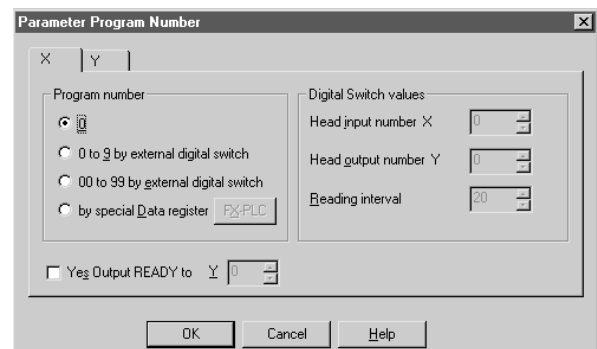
Parameter Program Number

X
Y

Program number
0
0 to 9 by external digital switch
00 to 99 by external digital switch
by special Data register
FX-PLC

Digital Switch values
Head input number X
0
Head output number Y
0
Reading interval
20

Yes Output READY to
Y
0

OK
Cancel
Help